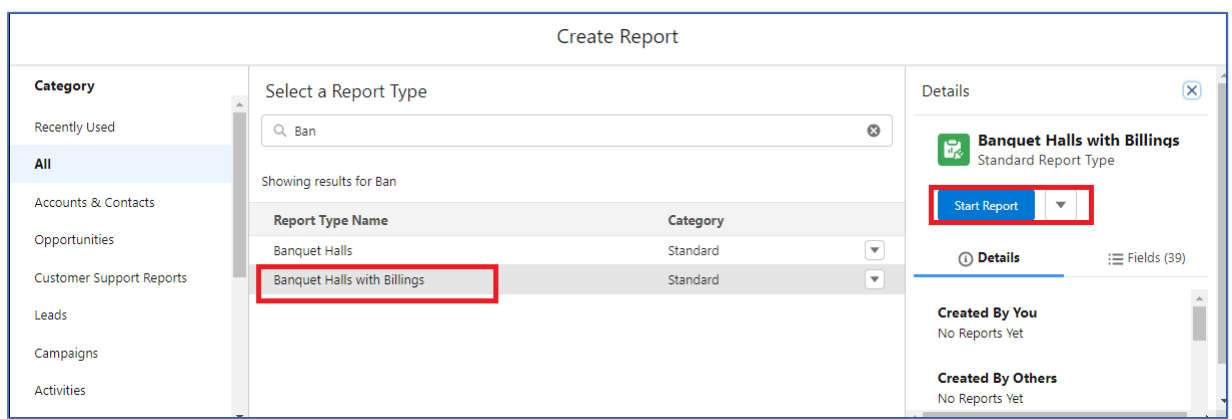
Create Report

Category

Recently Used

All

Accounts & Contacts

Opportunities

Customer Support Reports

Leads

Campaigns

Activities

Select a Report Type

Ban

Showing results for Ban

| Report Type Name | Category |
|---|---|
| Banquet Halls | Standard |
| Banquet Halls with Billings | Standard |

Details

Banquet Halls with Billings
Standard Report Type

Start Report

Details

Fields (39)

Created By You
No Reports Yet

Created By Others
No Reports Yet